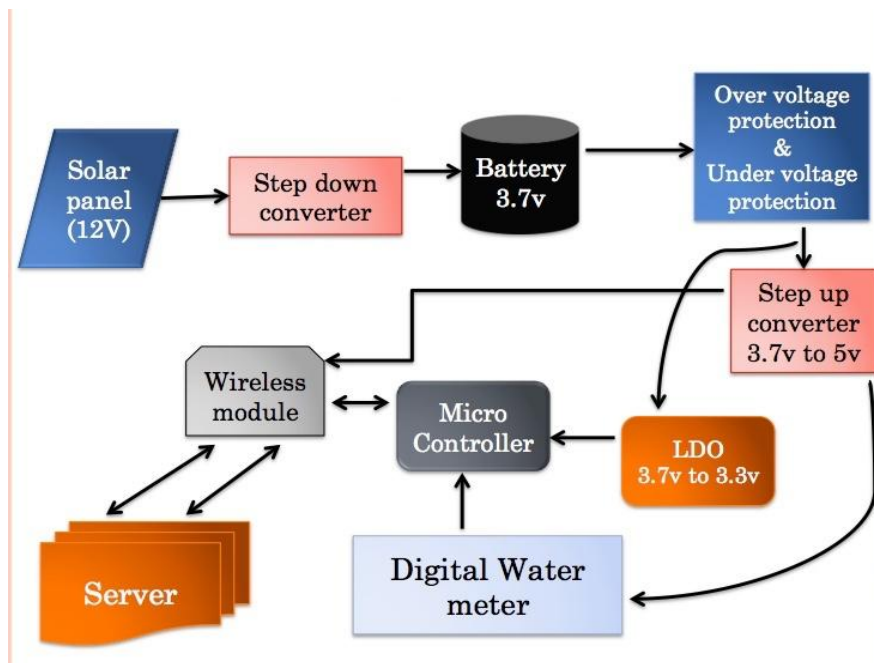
Solar panel (12V)

Step down converter

Battery 3.7v

Over voltage protection & Under voltage protection

Step up converter 3.7v to 5v

Wireless module

Micro Controller

LDO 3.7v to 3.3v

Server

Digital Water meter